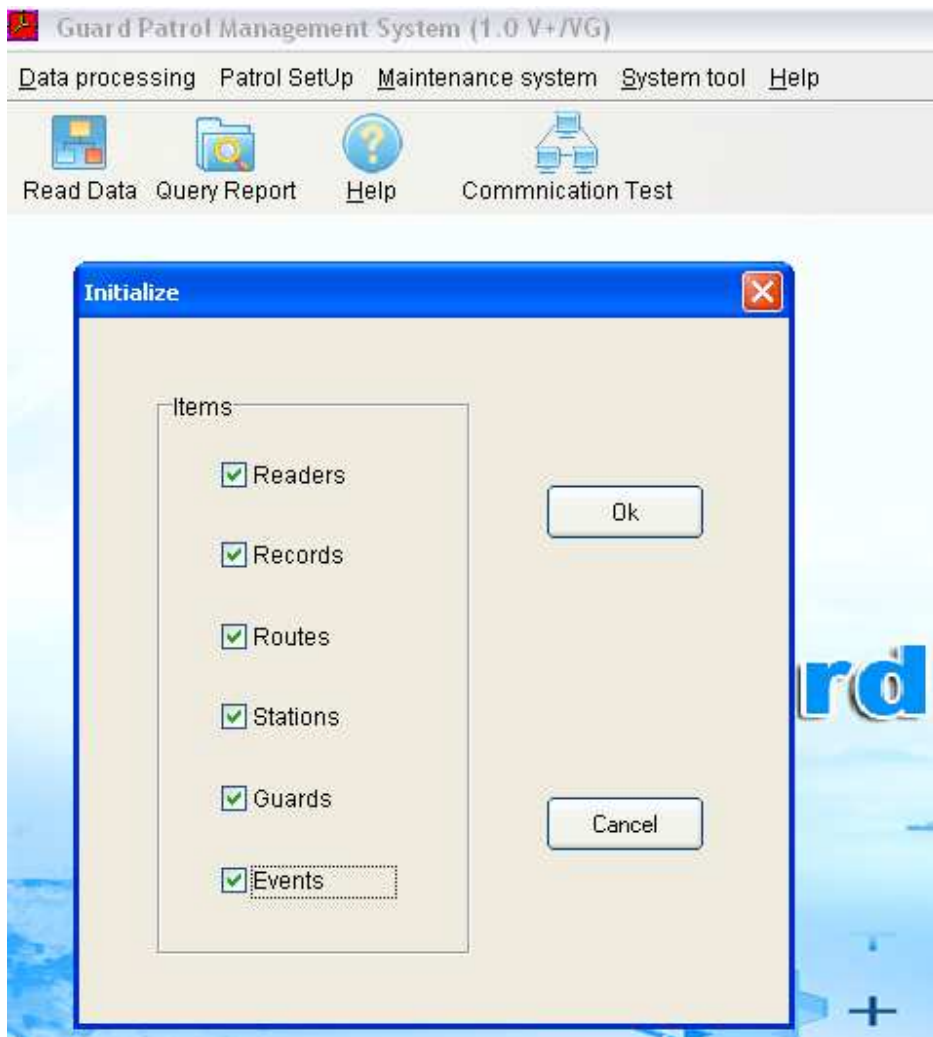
Guard Patrol Management System (1.0 V+/VG)

Data processing Patrol SetUp Maintenance system System tool Help

Read Data Query Report Help Commnication Test

Initialize

Items

Readers

Records

Routes

Stations

Guards

Events

Ok

Cancel

rd